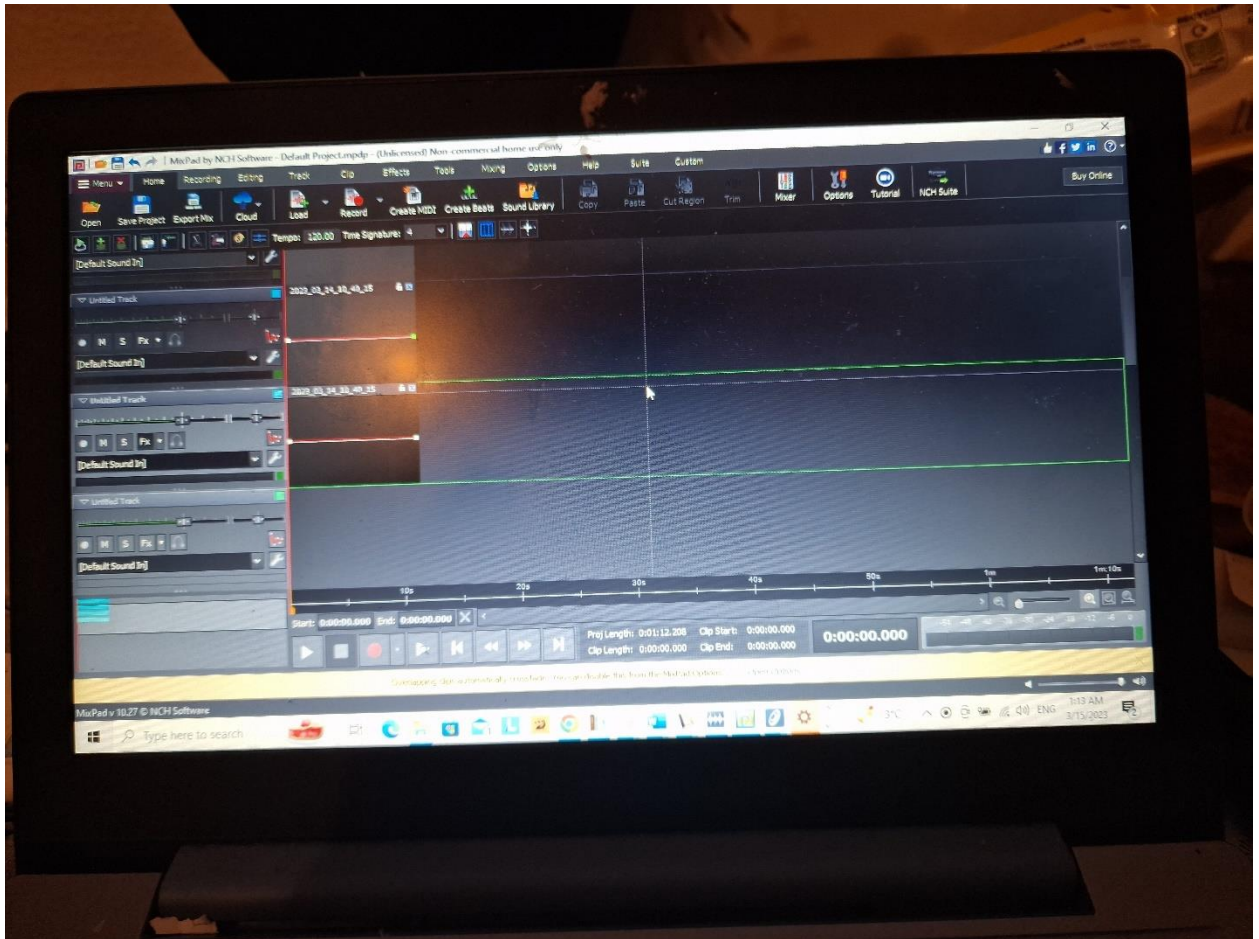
MixPad by NCH Software - Default Project.mpdp - (Unlicensed) Non-commercial home use only

Menu
Home
Recording
Editing
Track
Clip
Effects
Tools
Mixing
Options
Help
Suite
Custom

Buy Online

Open
Save Project
Export Mix
Cloud
Load
Record
Create MIDI
Create Beats
Sound Library
Copy
Paste
Cut Region
Trim
Mixer
Options
Tutorial
NCH Suite

Tempo: 120.00
Time Signature: 4

[Default Sound In]

Untitled Track
M S Fx
[Default Sound In]
2023_03_24_20_40_15

Untitled Track
M S Fx
[Default Sound In]
2023_03_24_20_40_15

Untitled Track
M S Fx
[Default Sound In]

10s
20s
30s
40s
50s
1m
1m:10s

Start: 0:00:00.000
End: 0:00:00.000

Proj Length: 0:01:12.208
Clip Start: 0:00:00.000
Clip Length: 0:00:00.000
Clip End: 0:00:00.000
0:00:00.000

Overlapping clips automatically crossfade - you can disable this from the MixPad Options. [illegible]

MixPad v 10.27 © NCH Software

Type here to search

3°C
ENG
1:13 AM
3/15/2023